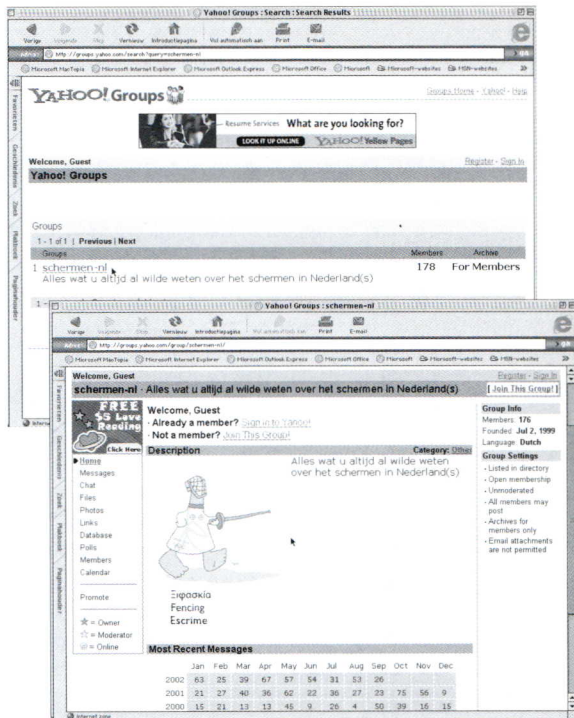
Yahoo! Groups : Search : Search Results

Vorige Volgende Stop Vernieuw Introductiepagina Vul automatisch aan Print E-mail

Adres: http://groups.yahoo.com/search?query=schermen-nl

Microsoft MacTopia Microsoft Internet Explorer Microsoft Outlook Express Microsoft Office Microsoft Microsoft-websites MSN-websites

Favorieten Geschiedenis Zoek Plakboek Paginahouder

YAHOO! Groups

Groups Home - Yahoo! - Help

Resume Services What are you looking for? LOOK IT UP ONLINE YAHOO! Yellow Pages

Welcome, Guest

Register - Sign In

Yahoo! Groups

Groups

1 - 1 of 1 | Previous | Next

| Groups | Members | Archive |
|---|---|---|
| 1 schermen-nl Alles wat u altijd al wilde weten over het schermen in Nederland(s) | 178 | For Members |

Yahoo! Groups : schermen-nl

Vorige Volgende Stop Vernieuw Introductiepagina Vul automatisch aan Print E-mail

Adres: http://groups.yahoo.com/group/schermen-nl/

Microsoft MacTopia Microsoft Internet Explorer Microsoft Outlook Express Microsoft Office Microsoft Microsoft-websites MSN-websites

Welcome, Guest

Register - Sign In

schermen-nl · Alles wat u altijd al wilde weten over het schermen in Nederland(s)

[ Join This Group! ]

FREE $5 Love Reading Click Here

Home
Messages
Chat
Files
Photos
Links
Database
Polls
Members
Calendar

Promote

= Owner
= Moderator
= Online

Welcome, Guest
· Already a member? Sign in to Yahoo!
· Not a member? Join This Group!

Description

Category: Other

Alles wat u altijd al wilde weten over het schermen in Nederland(s)

Ξιφασκία
Fencing
Escrime

Group Info
Members: 176
Founded: Jul 2, 1999
Language: Dutch

Group Settings
· Listed in directory
· Open membership
· Unmoderated
· All members may post
· Archives for members only
· Email attachments are not permitted

Most Recent Messages

| | Jan | Feb | Mar | Apr | May | Jun | Jul | Aug | Sep | Oct | Nov | Dec |
|---|---|---|---|---|---|---|---|---|---|---|---|---|
| 2002 | 63 | 25 | 39 | 67 | 57 | 54 | 31 | 53 | 26 | | | |
| 2001 | 21 | 27 | 40 | 36 | 62 | 22 | 36 | 27 | 23 | 75 | 56 | 9 |
| 2000 | 15 | 21 | 13 | 13 | 45 | 9 | 26 | 4 | 50 | 39 | 15 | 15 |

Internet zone